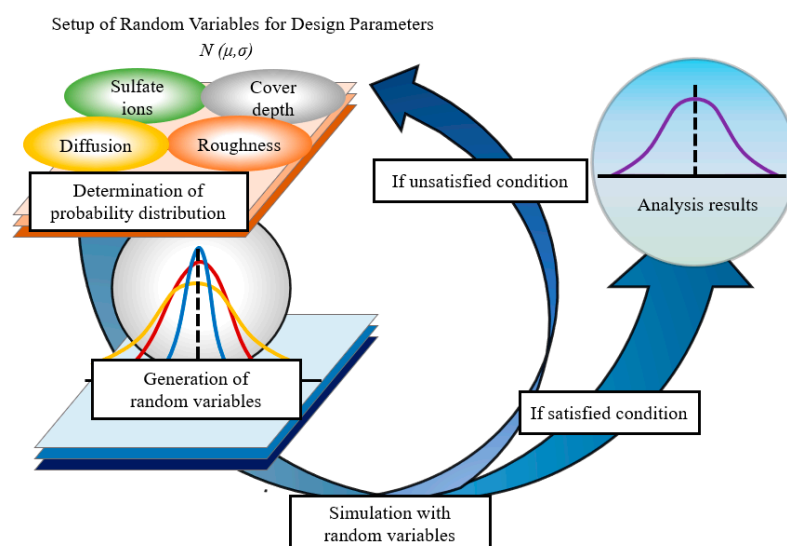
Setup of Random Variables for Design Parameters

$N(\mu,\sigma)$

Sulfate ions

Cover depth

Diffusion

Roughness

Determination of probability distribution

If unsatisfied condition

Analysis results

Generation of random variables

If satisfied condition

Simulation with random variables